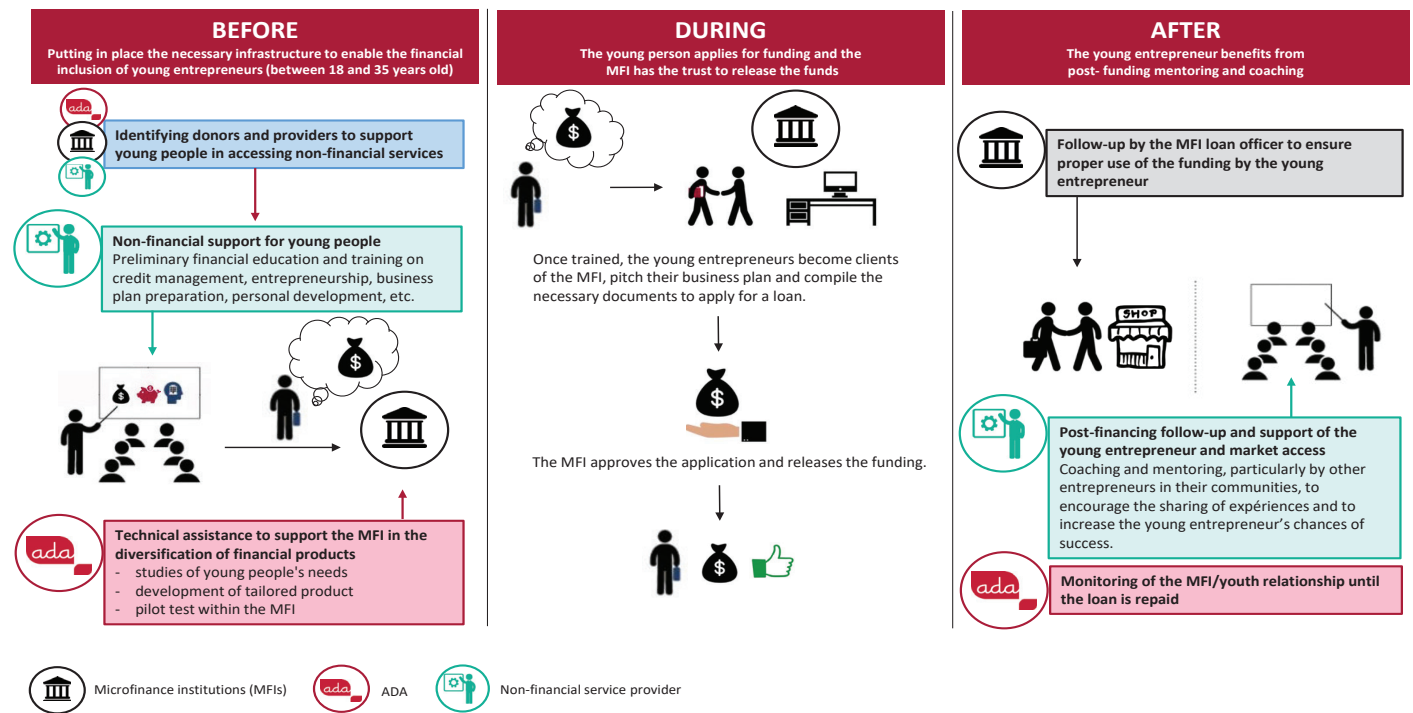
BEFORE
Putting in place the necessary infrastructure to enable the financial inclusion of young entrepreneurs (between 18 and 35 years old)

ada

Identifying donors and providers to support young people in accessing non-financial services

Non-financial support for young people
Preliminary financial education and training on credit management, entrepreneurship, business plan preparation, personal development, etc.

ada

Technical assistance to support the MFI in the diversification of financial products
- studies of young people's needs
- development of tailored product
- pilot test within the MFI

DURING
The young person applies for funding and the MFI has the trust to release the funds

Once trained, the young entrepreneurs become clients of the MFI, pitch their business plan and compile the necessary documents to apply for a loan.

The MFI approves the application and releases the funding.

AFTER
The young entrepreneur benefits from post- funding mentoring and coaching

Follow-up by the MFI loan officer to ensure proper use of the funding by the young entrepreneur

SHOP

Post-financing follow-up and support of the young entrepreneur and market access
Coaching and mentoring, particularly by other entrepreneurs in their communities, to encourage the sharing of expériences and to increase the young entrepreneur's chances of success.

ada

Monitoring of the MFI/youth relationship until the loan is repaid

Microfinance institutions (MFIs)
ada
ADA
Non-financial service provider